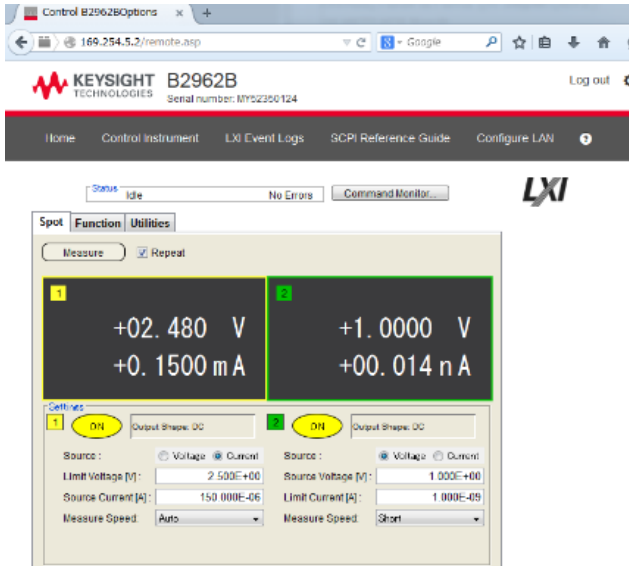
Control B2962BOptions × +

169.254.5.2/remote.asp

Google

KEYSIGHT TECHNOLOGIES B2962B
Serial number: MY52350124

Log out

Home Control Instrument LXI Event Logs SCPI Reference Guide Configure LAN ?

Status Idle No Errors Command Monitor...

LXI

Spot Function Utilities

Measure Repeat

1
+02.480 V
+0.1500 mA

2
+1.0000 V
+00.014 nA

Settings

1 ON Output Shape: DC

Source : Voltage Current
Limit Voltage [V] : 2.500E+00
Source Current [A] : 150.000E-06
Measure Speed: Auto

2 ON Output Shape: DC

Source : Voltage Current
Source Voltage [V] : 1.000E+00
Limit Current [A] : 1.000E-09
Measure Speed: Short